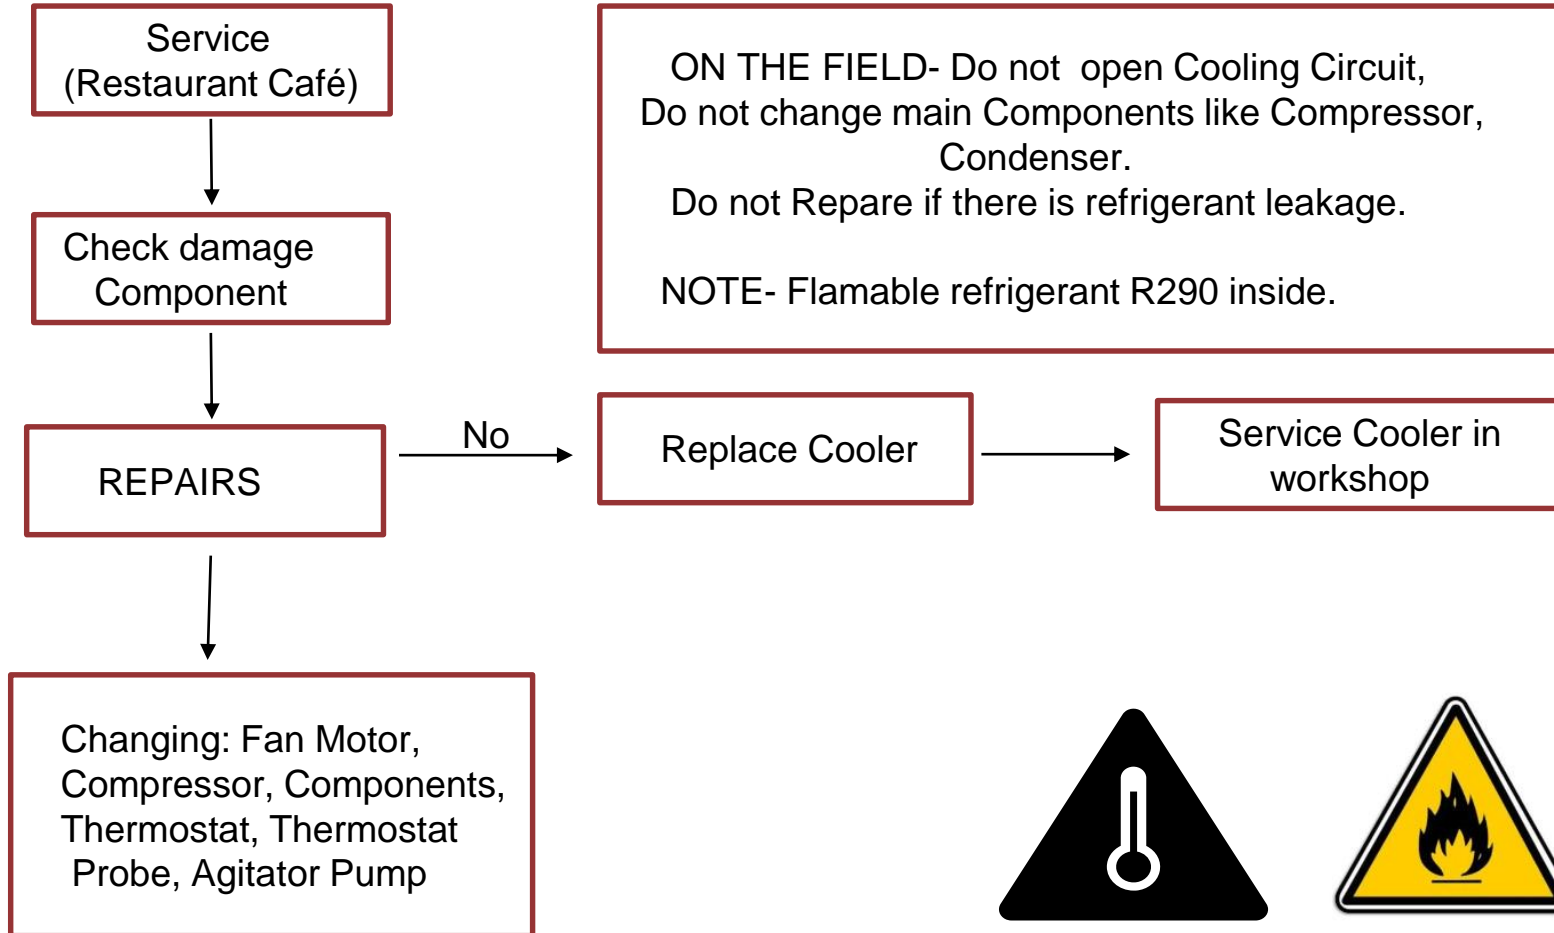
Service (Restaurant Café)

Check damage Component

REPAIRS

No

Replace Cooler

Service Cooler in workshop

Changing: Fan Motor, Compressor, Components, Thermostat, Thermostat Probe, Agitator Pump

ON THE FIELD- Do not open Cooling Circuit, Do not change main Components like Compressor, Condenser.
Do not Repare if there is refrigerant leakage.

NOTE- Flamable refrigerant R290 inside.